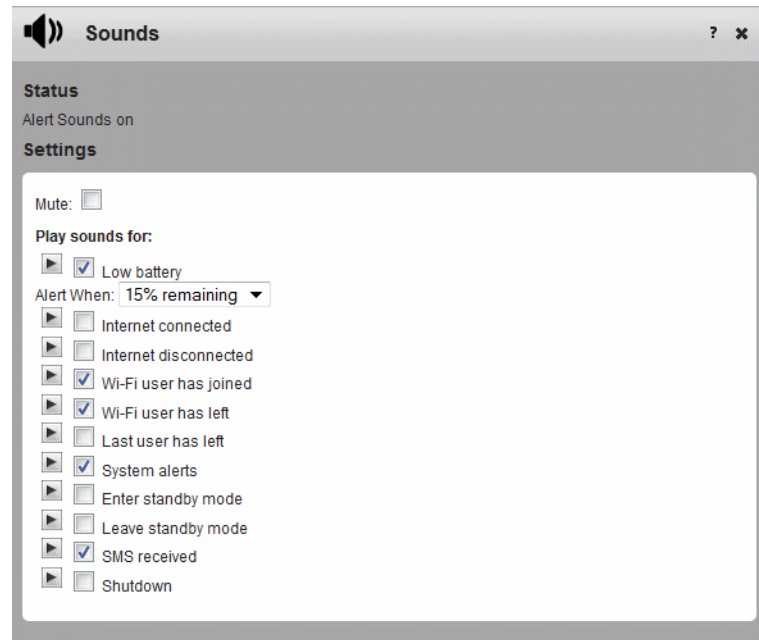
Sounds ? ✖

Status

Alert Sounds on

Settings

Mute:

Play sounds for:

Low battery

Alert When: 15% remaining

Internet connected

Internet disconnected

Wi-Fi user has joined

Wi-Fi user has left

Last user has left

System alerts

Enter standby mode

Leave standby mode

SMS received

Shutdown